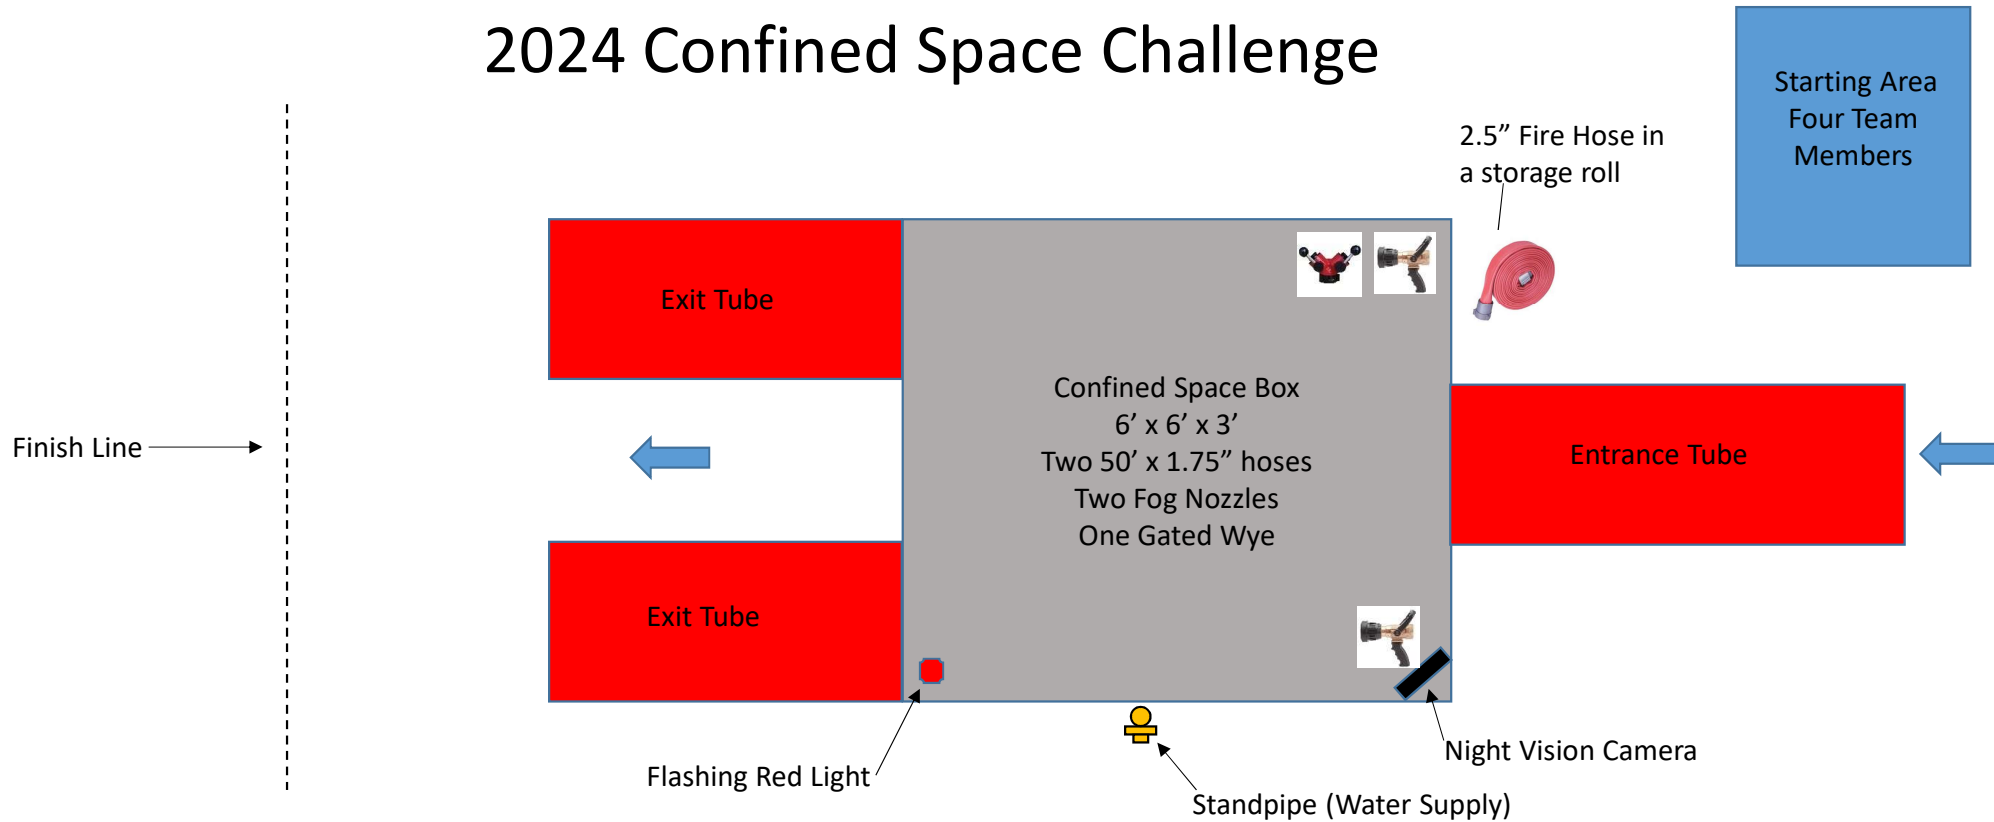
2024 Confined Space Challenge

Starting Area
Four Team
Members

2.5” Fire Hose in a storage roll

Exit Tube

Confined Space Box
6’ x 6’ x 3’
Two 50’ x 1.75” hoses
Two Fog Nozzles
One Gated Wye

Entrance Tube

Finish Line

Exit Tube

Flashing Red Light

Night Vision Camera

Standpipe (Water Supply)